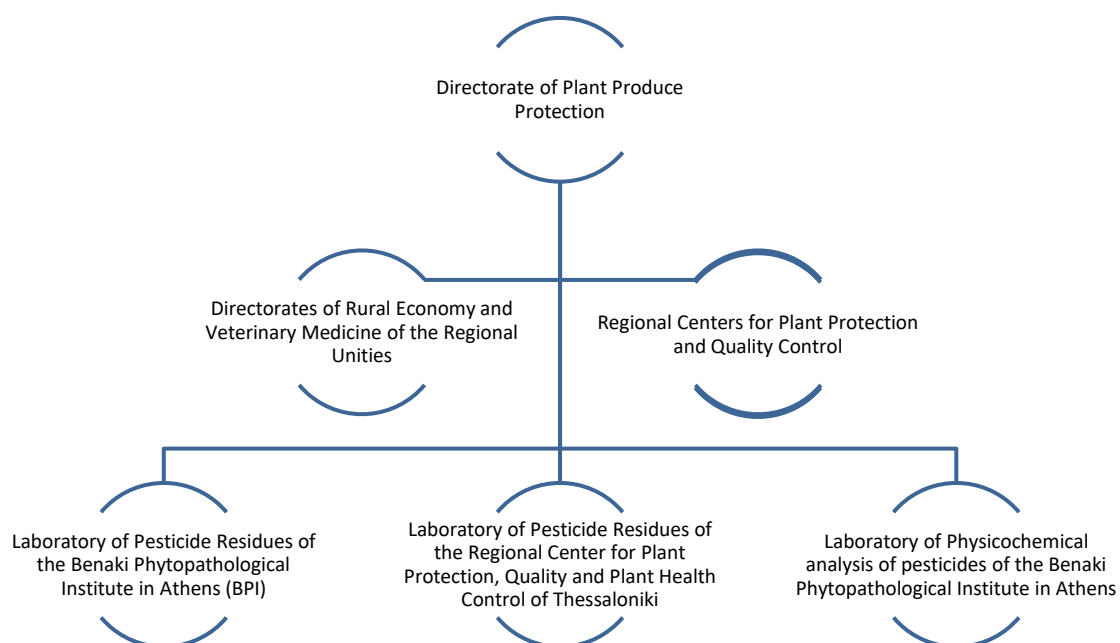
Directorate of Plant Produce Protection

Directorates of Rural Economy and Veterinary Medicine of the Regional Unities

Regional Centers for Plant Protection and Quality Control

Laboratory of Pesticide Residues of the Benaki Phytopathological Institute in Athens (BPI)

Laboratory of Pesticide Residues of the Regional Center for Plant Protection, Quality and Plant Health Control of Thessaloniki

Laboratory of Physicochemical analysis of pesticides of the Benaki Phytopathological Institute in Athens